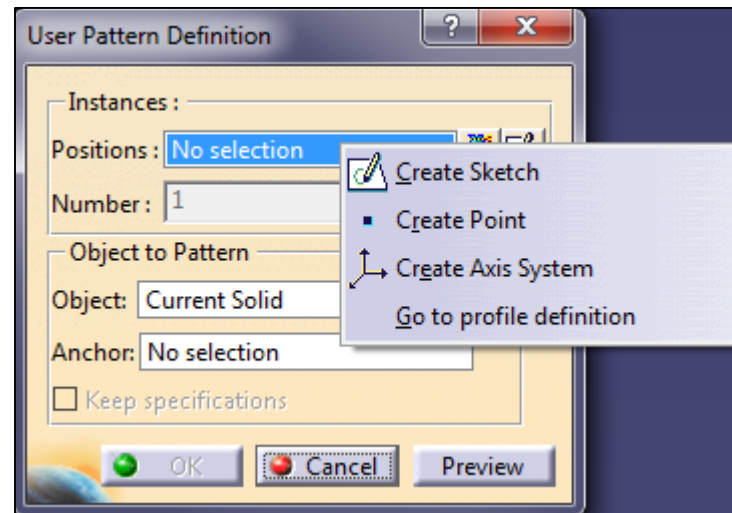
User Pattern Definition
?
X
Instances :
Positions : No selection
Number : 1
Object to Pattern
Object: Current Solid
Anchor: No selection
Keep specifications
OK
Cancel
Preview
Create Sketch
Create Point
Create Axis System
Go to profile definition